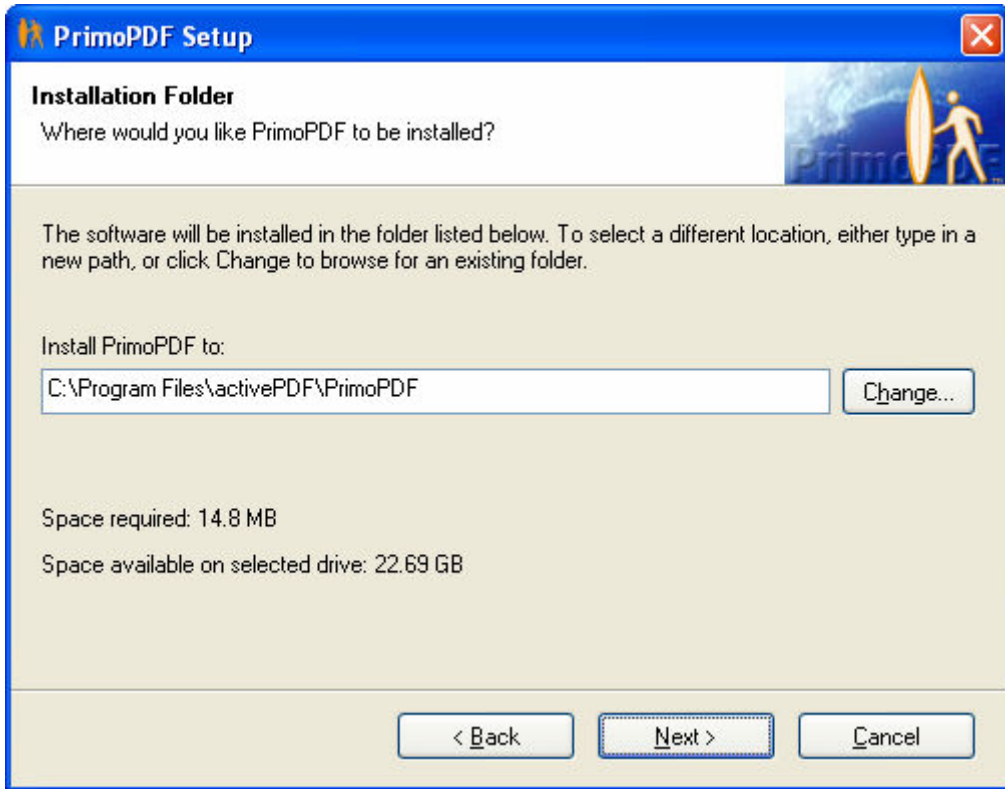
PrimoPDF Setup

Installation Folder
Where would you like PrimoPDF to be installed?

PrimoPDF

The software will be installed in the folder listed below. To select a different location, either type in a new path, or click Change to browse for an existing folder.

Install PrimoPDF to:

C:\Program Files\activePDF\PrimoPDF

Change...

Space required: 14.8 MB

Space available on selected drive: 22.69 GB

< Back

Next >

Cancel